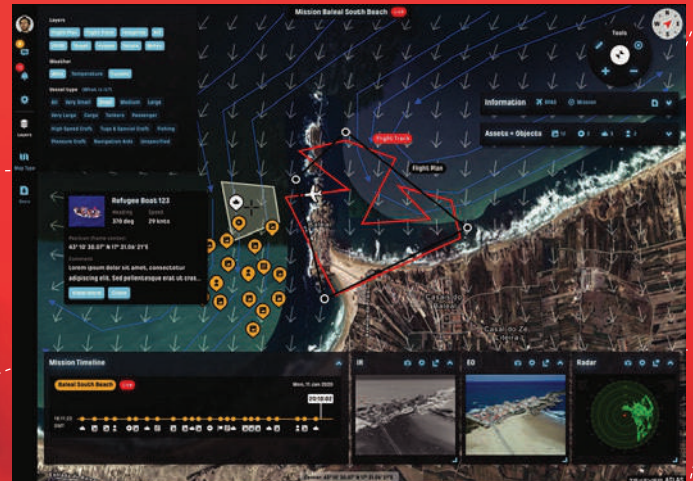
Mission Baleal South Beach LIVE

Layers

Flight Plan Flight Track Geofence All

Weather

Wind Temperature Currents

Vessel type

All Very Small Small Medium Large

Very Large Cargo Tankers Passenger

High Speed Craft Tugs & Special Craft Fishing

Pleasure Craft Navigation Aids Unspecified

Layers

Map Type

Tools

Information

Assets + Objects

Flight Track

Flight Plan

Refugee Boat 123

Heading 370 deg

Speed 29 knts

43° 18' 30.07" N 17° 31.06' 21"E

Comment

Lorem ipsum dolor sit amet, consectetur adipiscing elit. Sed pellentesque erat ut cras...

Casal do Zé

Mission Timeline

Baleal South Beach LIVE

Mon, 11 Jan 2020

20:18:02

IR

EO

Radar